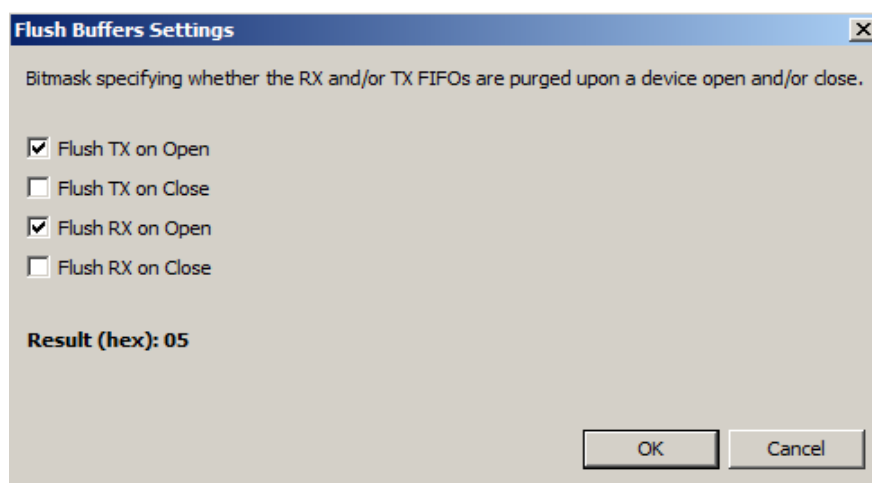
Flush Buffers Settings

Bitmask specifying whether the RX and/or TX FIFOs are purged upon a device open and/or close.

Flush TX on Open

Flush TX on Close

Flush RX on Open

Flush RX on Close

Result (hex): 05

OK

Cancel